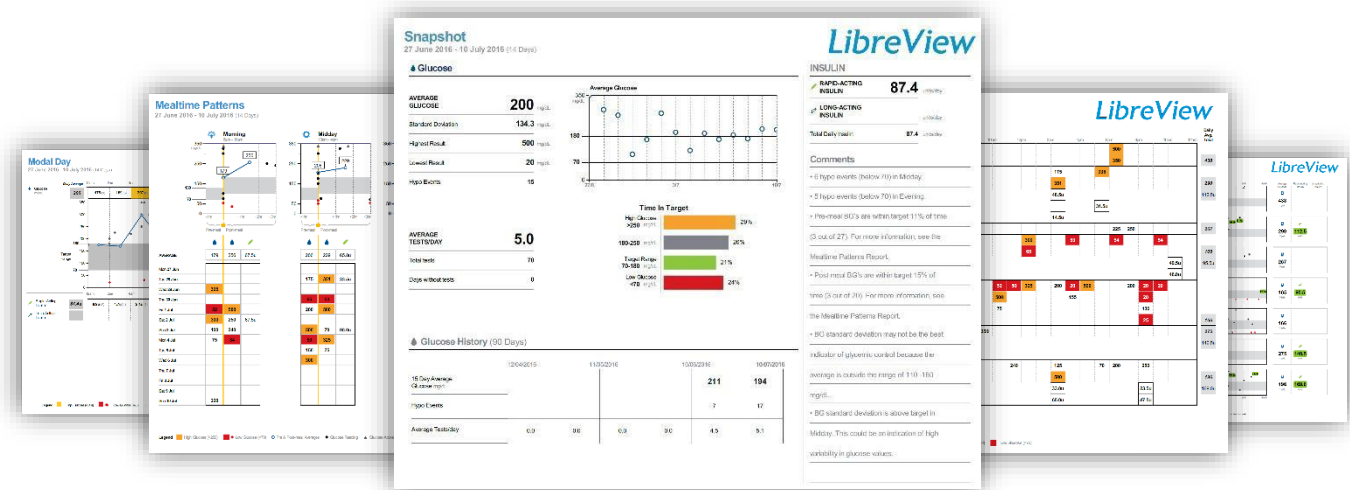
Snapshot
27 June 2016 - 10 July 2016 (14 Days)

LibreView

Glucose

AVERAGE GLUCOSE 200 mg/dL
Standard Deviation 134.3 mg/dL
Highest Result 500 mg/dL
Lowest Result 20 mg/dL
Hypo Events 15

Average Glucose
300 mg/dL
180
70
0
27/6
3/7
10/7

AVERAGE TESTS/DAY 5.0
Total tests 70
Days without tests 0

Time In Target
High Glucose >250 mg/dL 29%
180-250 mg/dL 26%
Target Range 70-180 mg/dL 21%
Low Glucose <70 mg/dL 24%

Glucose History (90 Days)

| | 12/04/2016 | 11/05/2016 | 10/06/2016 | 10/07/2016 |
|---|---|---|---|---|
| 15 Day Average Glucose mg/dL | | | 211 | 194 |
| Hypo Events | | | 7 | 17 |
| Average Tests/Day | 0.0 | 0.0 | 0.0 | 0.0 | 4.5 | 5.1 |

INSULIN
RAPID-ACTING INSULIN 87.4 units/day
LONG-ACTING INSULIN units/day
Total Daily Insulin 87.4 units/day

Comments
• 6 hypo events (below 70) in Midday.
• 5 hypo events (below 70) in Evening.
• Pre-meal BG's are within target 11% of time (3 out of 27). For more information, see the Mealtime Patterns Report.
• Post-meal BG's are within target 15% of time (3 out of 20). For more information, see the Mealtime Patterns Report.
• BG standard deviation may not be the best indicator of glycemic control because the average is outside the range of 110-180 mg/dL.
• BG standard deviation is above target in Midday. This could be an indication of high variability in glucose values.

Mealtime Patterns
27 June 2016 - 10 July 2016 (14 Days)
Morning
Midday

Modal Day

LibreView

LibreView